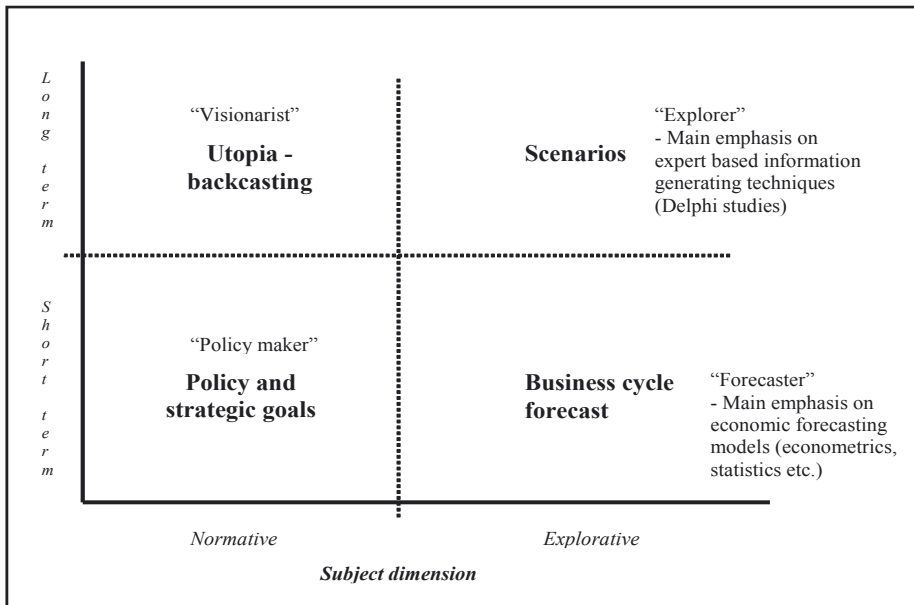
Long term

"Visionarist"

Utopia - backcasting

Scenarios

"Explorer"
- Main emphasis on expert based information generating techniques (Delphi studies)

Short term

"Policy maker"

Policy and strategic goals

Business cycle forecast

"Forecaster"
- Main emphasis on economic forecasting models (econometrics, statistics etc.)

Normative

Explorative

Subject dimension